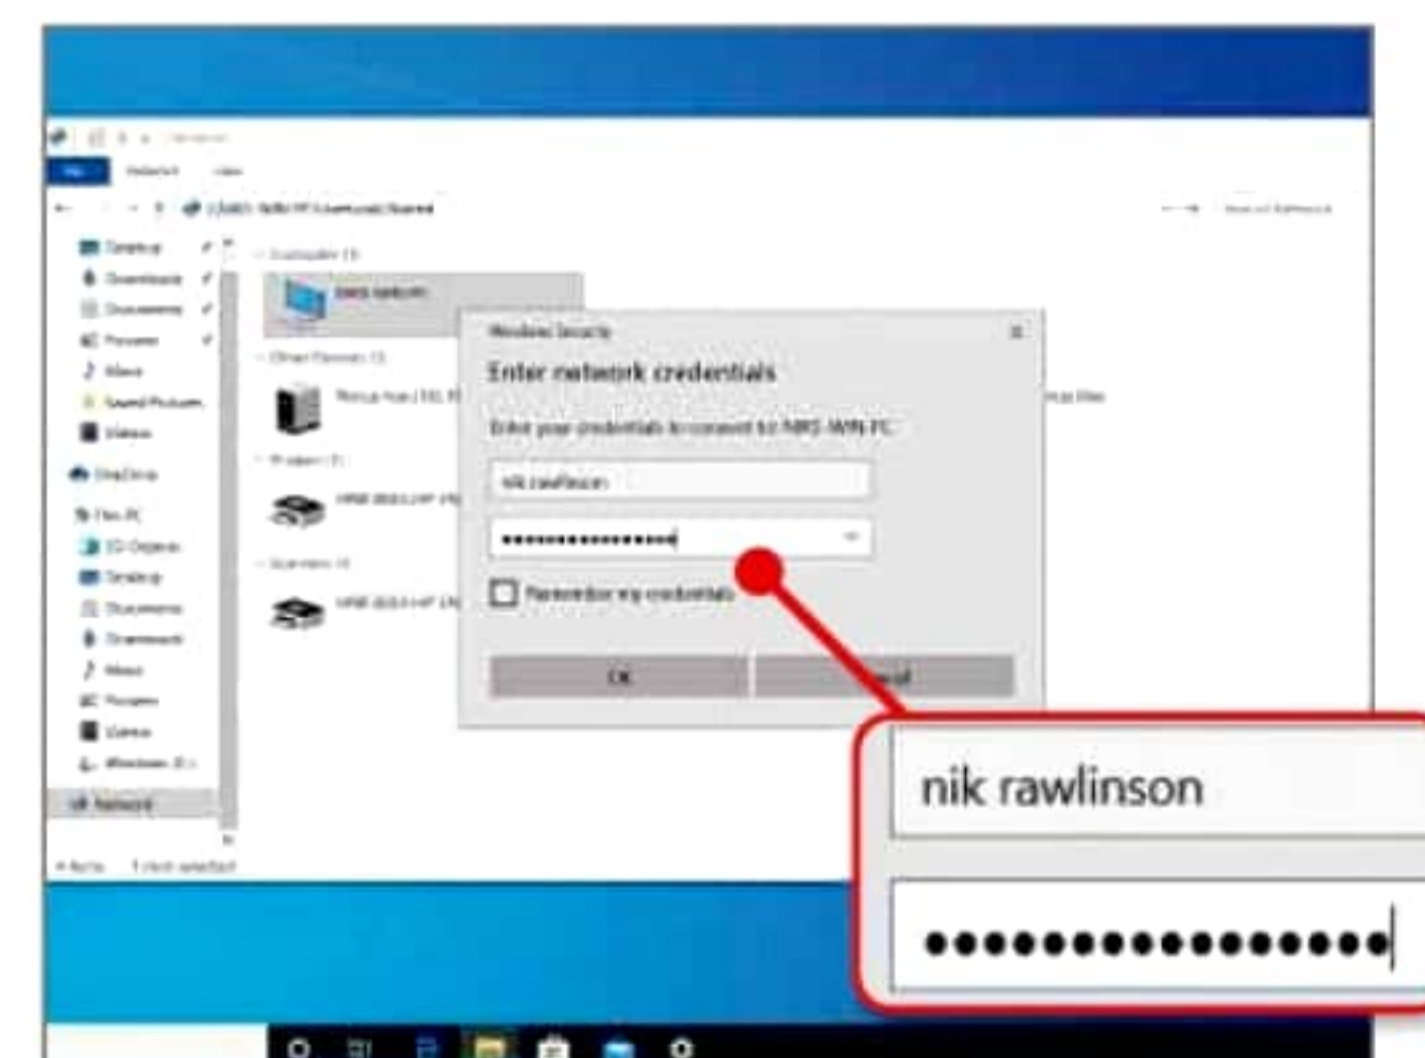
Windows Security

Enter network credentials

Enter your credentials to connect to: NRS-WIN-PC

nik rawlinson

●●●●●●●●●●●●●●●●

Remember my credentials

OK

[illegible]

nik rawlinson

●●●●●●●●●●●●●●●●

Desktop
Downloads
Documents
Pictures
Music
Saved Pictures
Videos
OneDrive
This PC
3D Objects
Desktop
Documents
Downloads
Music
Pictures
Videos
Windows
Network